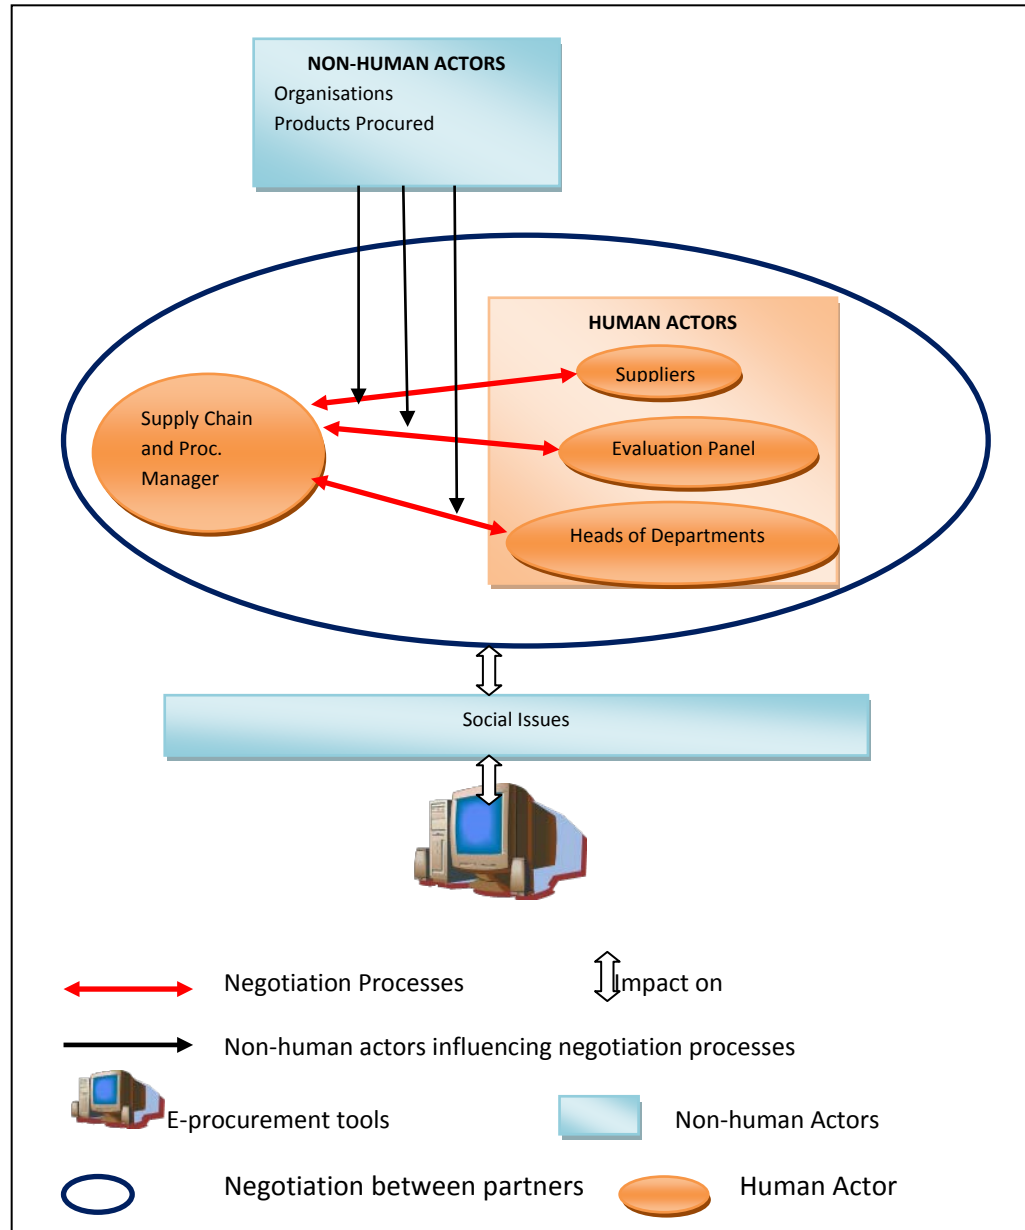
NON-HUMAN ACTORS
Organisations
Products Procured

HUMAN ACTORS

Suppliers

Supply Chain and Proc. Manager

Evaluation Panel

Heads of Departments

Social Issues

Negotiation Processes

Impact on

Non-human actors influencing negotiation processes

E-procurement tools

Non-human Actors

Negotiation between partners

Human Actor